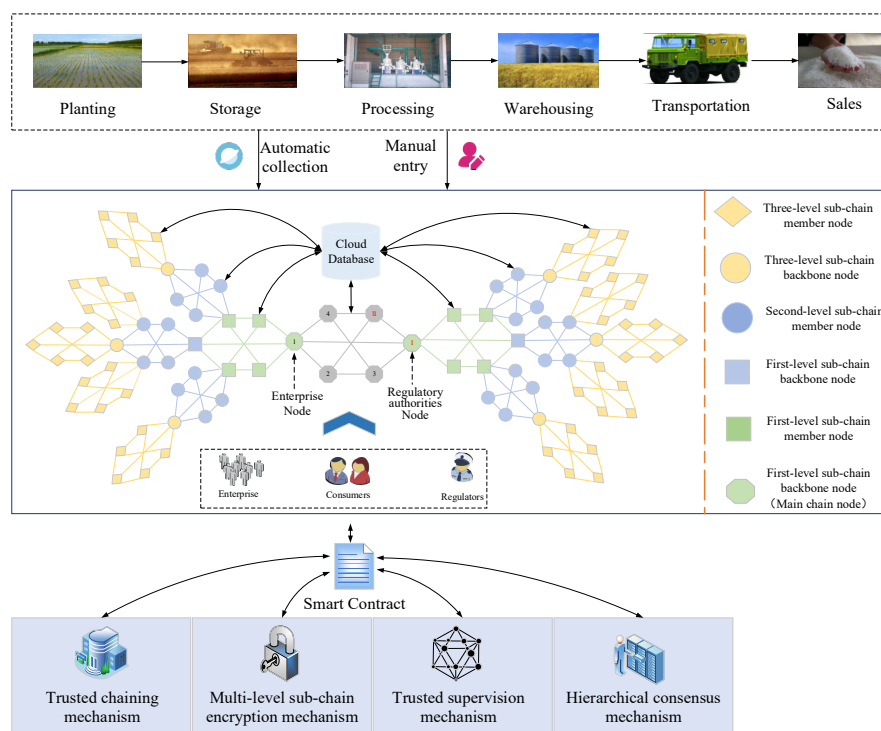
Planting

Storage

Processing

Warehousing

Transportation

Sales

Automatic collection

Manual entry

Cloud Database

4

5

1

1

2

3

Enterprise Node

Regulatory authorities Node

Enterprise

Consumers

Regulators

Three-level sub-chain member node

Three-level sub-chain backbone node

Second-level sub-chain member node

First-level sub-chain backbone node

First-level sub-chain member node

First-level sub-chain backbone node（Main chain node）

Smart Contract

Trusted chaining mechanism

Multi-level sub-chain encryption mechanism

Trusted supervision mechanism

Hierarchical consensus mechanism